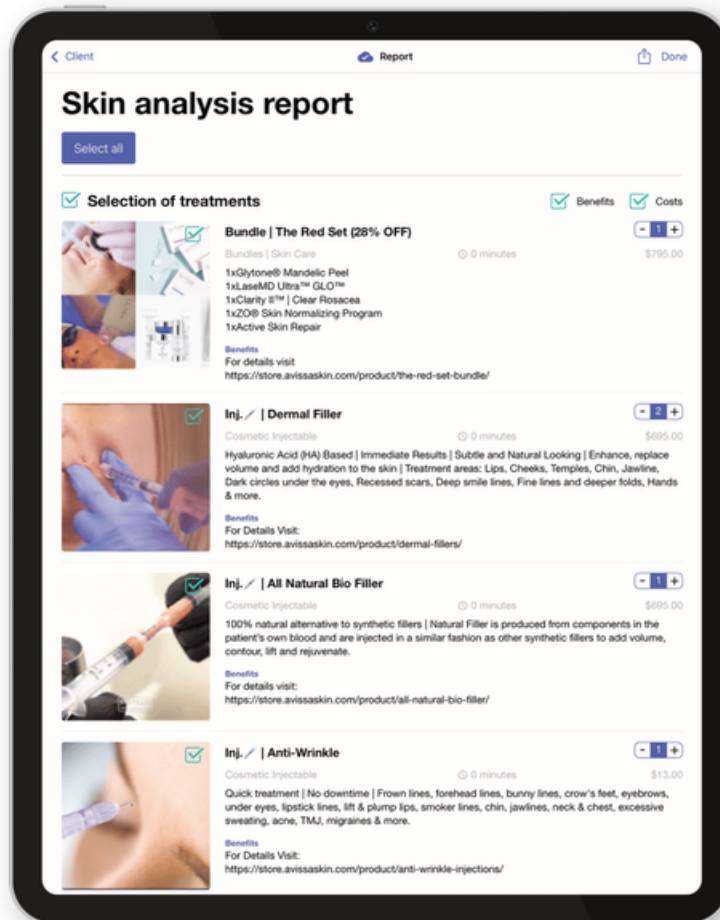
< Client

Report

Done

Skin analysis report

Select all

Selection of treatments

Benefits

Costs

Bundle | The Red Set (28% OFF)

- 1 +

Bundles | Skin Care

0 minutes

$795.00

1xGlytone® Mandelic Peel
1xLaseMD Ultra™ GLO™
1xClarity II™ | Clear Rosacea
1xZO® Skin Normalizing Program
1xActive Skin Repair

Benefits
For details visit
https://store.avissaskin.com/product/the-red-set-bundle/

Inj. | Dermal Filler

- 2 +

Cosmetic Injectable

0 minutes

$695.00

Hyaluronic Acid (HA) Based | Immediate Results | Subtle and Natural Looking | Enhance, replace volume and add hydration to the skin | Treatment areas: Lips, Cheeks, Temples, Chin, Jawline, Dark circles under the eyes, Recessed scars, Deep smile lines, Fine lines and deeper folds, Hands & more.

Benefits
For Details Visit:
https://store.avissaskin.com/product/dermal-fillers/

Inj. | All Natural Bio Filler

- 1 +

Cosmetic Injectable

0 minutes

$695.00

100% natural alternative to synthetic fillers | Natural Filler is produced from components in the patient's own blood and are injected in a similar fashion as other synthetic fillers to add volume, contour, lift and rejuvenate.

Benefits
For details visit:
https://store.avissaskin.com/product/all-natural-bio-filler/

Inj. | Anti-Wrinkle

- 1 +

Cosmetic Injectable

0 minutes

$13.00

Quick treatment | No downtime | Frown lines, forehead lines, bunny lines, crow's feet, eyebrows, under eyes, lipstick lines, lift & plump lips, smoker lines, chin, jawlines, neck & chest, excessive sweating, acne, TMJ, migraines & more.

Benefits
For Details Visit:
https://store.avissaskin.com/product/anti-wrinkle-injections/